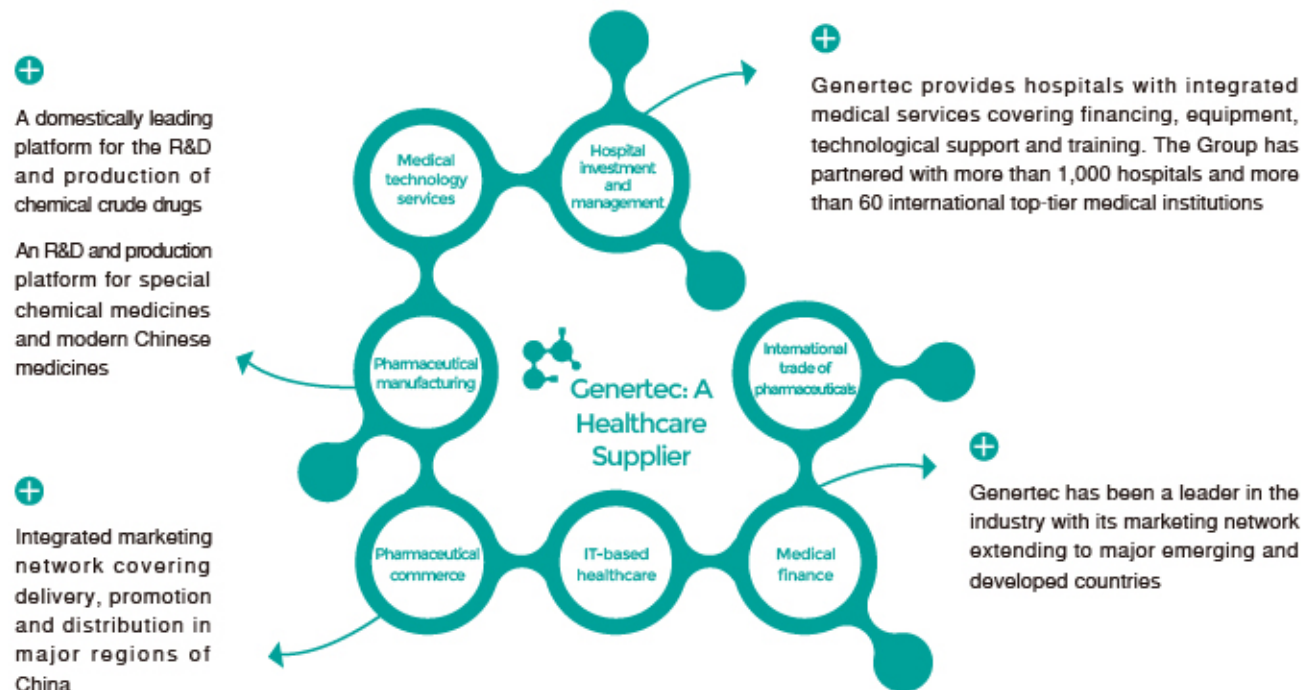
A domestically leading platform for the R&D and production of chemical crude drugs

An R&D and production platform for special chemical medicines and modern Chinese medicines

Integrated marketing network covering delivery, promotion and distribution in major regions of China

Medical technology services

Hospital investment and management

Pharmaceutical manufacturing

Genertec: A Healthcare Supplier

International trade of pharmaceuticals

Pharmaceutical commerce

IT-based healthcare

Medical finance

Genertec provides hospitals with integrated medical services covering financing, equipment, technological support and training. The Group has partnered with more than 1,000 hospitals and more than 60 international top-tier medical institutions

Genertec has been a leader in the industry with its marketing network extending to major emerging and developed countries